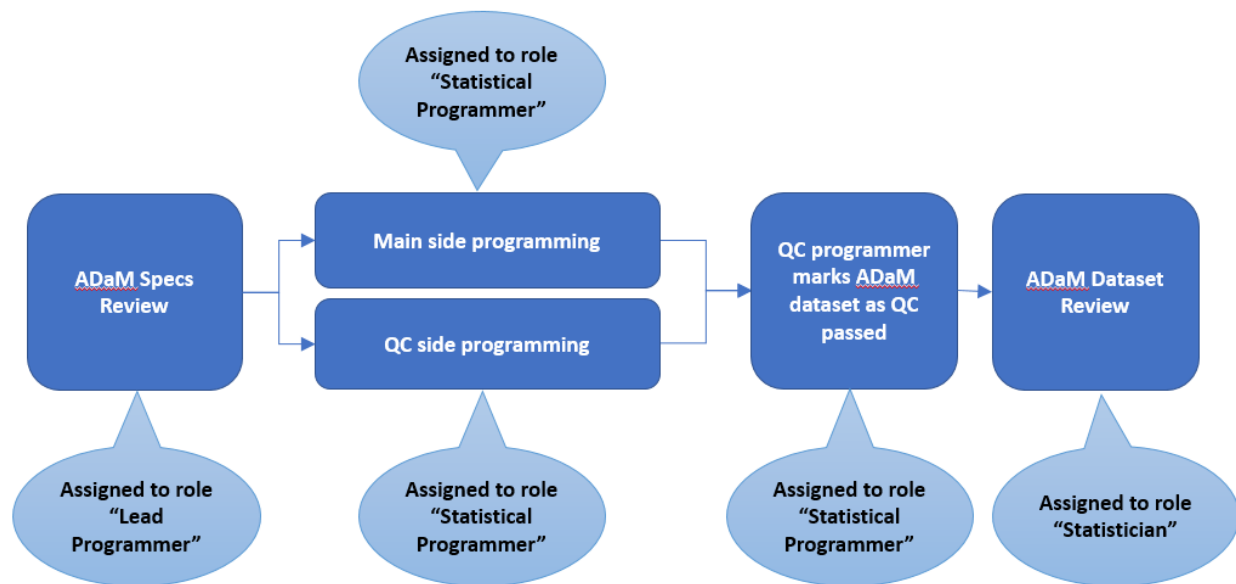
Assigned to role “Statistical Programmer”

ADaM Specs Review

Main side programming

QC side programming

QC programmer marks ADaM dataset as QC passed

ADaM Dataset Review

Assigned to role “Lead Programmer”

Assigned to role “Statistical Programmer”

Assigned to role “Statistical Programmer”

Assigned to role “Statistician”